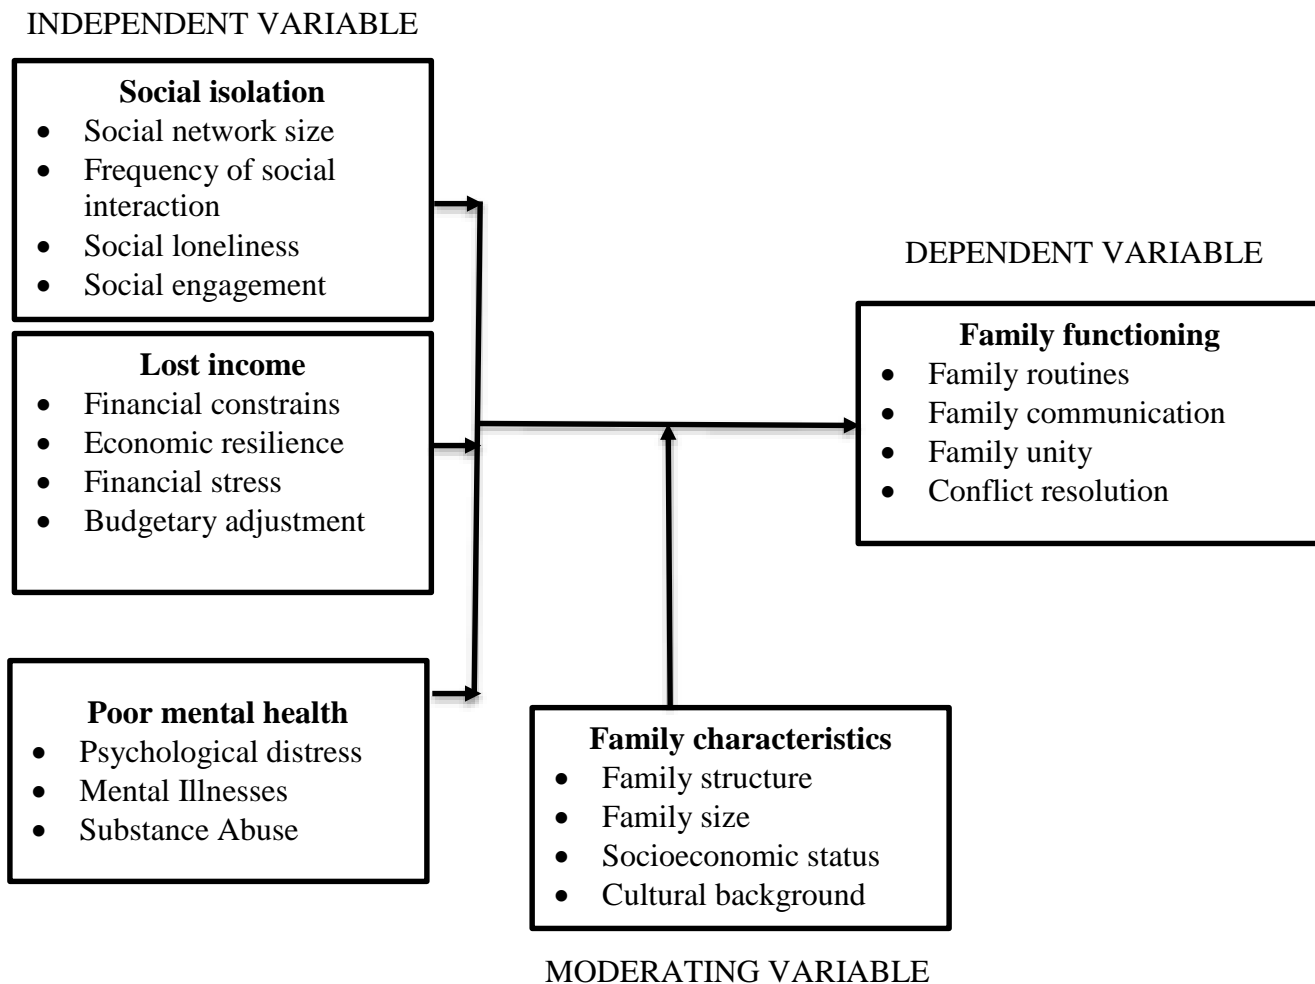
INDEPENDENT VARIABLE

**Social isolation**
- Social network size
- Frequency of social interaction
- Social loneliness
- Social engagement

**Lost income**
- Financial constrains
- Economic resilience
- Financial stress
- Budgetary adjustment

**Poor mental health**
- Psychological distress
- Mental Illnesses
- Substance Abuse

DEPENDENT VARIABLE

**Family functioning**
- Family routines
- Family communication
- Family unity
- Conflict resolution

**Family characteristics**
- Family structure
- Family size
- Socioeconomic status
- Cultural background

MODERATING VARIABLE